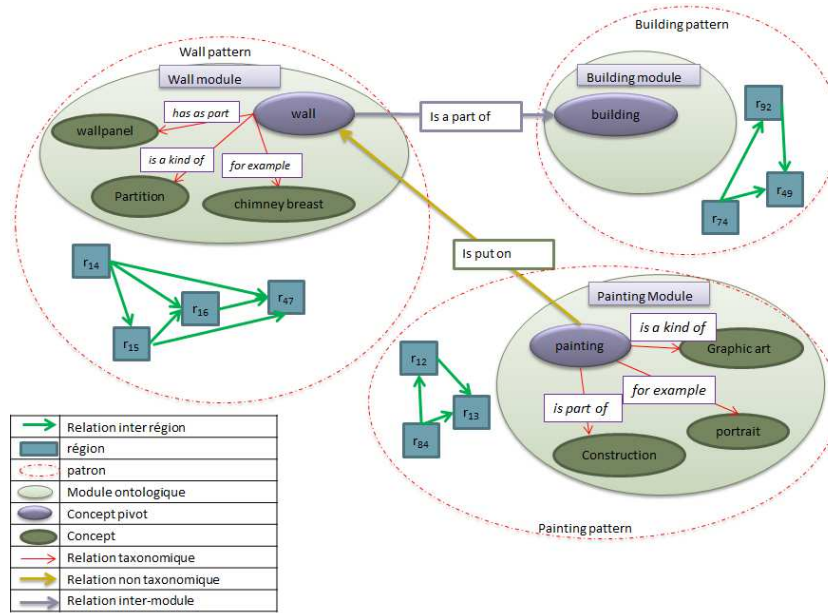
Wall pattern

Wall module

has as part

wall

wallpanel

is a kind of

for example

Partition

chimney breast

Is a part of

Building pattern

Building module

building

$r_{92}$

$r_{49}$

$r_{74}$

$r_{14}$

$r_{16}$

$r_{47}$

$r_{15}$

Is put on

Painting Module

painting

is a kind of

Graphic art

for example

is part of

portrait

Construction

$r_{12}$

$r_{13}$

$r_{84}$

Painting pattern

| | |
|---|---|
| | Relation inter région |
| | région |
| | patron |
| | Module ontologique |
| | Concept pivot |
| | Concept |
| | Relation taxonomique |
| | Relation non taxonomique |
| | Relation inter-module |